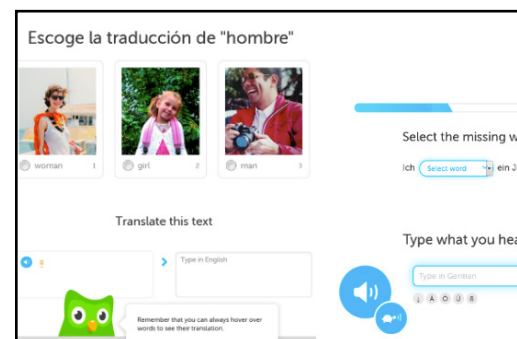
Escoge la traducción de "hombre"

woman 1

girl 2

man 3

Select the missing w

Ich Select word ein J

Translate this text

Type in English

Type what you hea

Type in German

Remember that you can always hover over words to see their translation.

ß Ä Ö Ü ß